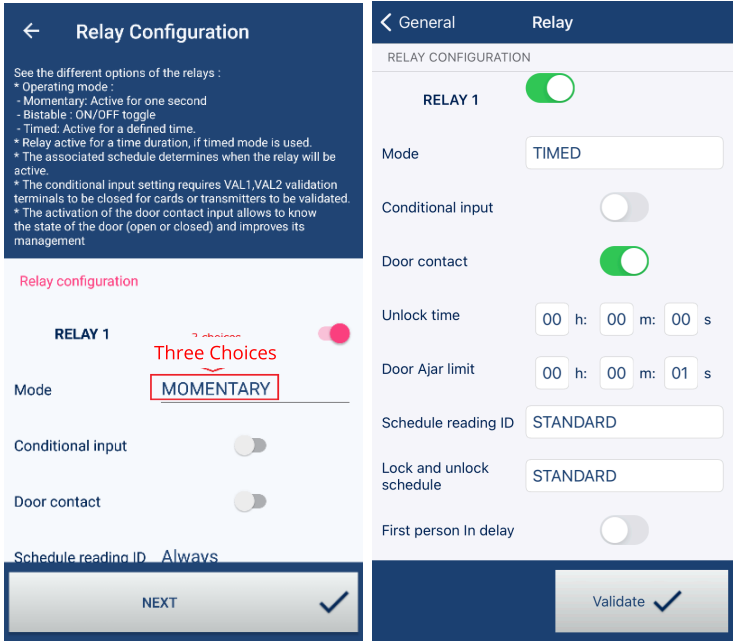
Relay Configuration

See the different options of the relays :
* Operating mode :
- Momentary: Active for one second
- Bistable : ON/OFF toggle
- Timed: Active for a defined time.
* Relay active for a time duration, if timed mode is used.
* The associated schedule determines when the relay will be active.
* The conditional input setting requires VAL1,VAL2 validation terminals to be closed for cards or transmitters to be validated.
* The activation of the door contact input allows to know the state of the door (open or closed) and improves its management

Relay configuration

RELAY 1

3 choices

Three Choices

Mode MOMENTARY

Conditional input

Door contact

Schedule reading ID Always

NEXT

General Relay

RELAY CONFIGURATION

RELAY 1

Mode TIMED

Conditional input

Door contact

Unlock time 00 h: 00 m: 00 s

Door Ajar limit 00 h: 00 m: 01 s

Schedule reading ID STANDARD

Lock and unlock schedule STANDARD

First person In delay

Validate